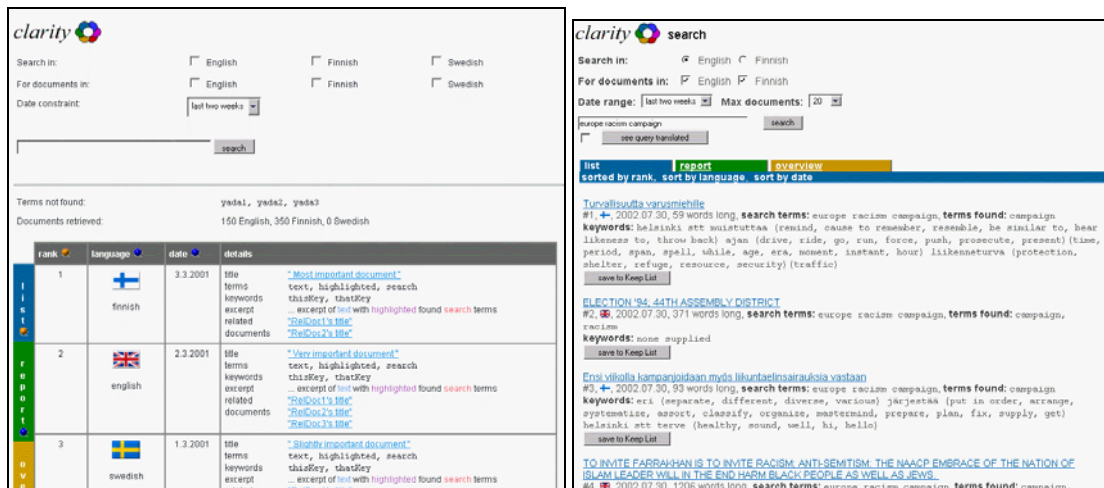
clarity

Search in: English Finnish Swedish

For documents in: English Finnish Swedish

Date constraint: last two weeks

search

Terms not found: yada1, yada2, yada3

Documents retrieved: 150 English, 350 Finnish, 0 Swedish

list report ov

| rank | language | date | details |
|---|---|---|---|
| 1 | finnish | 3.3.2001 | title "Most important document"<br>terms text, highlighted, search<br>keywords thisKey, thatKey<br>excerpt ... excerpt of text with highlighted found search terms<br>related documents "RelDoc1's title" "RelDoc2's title" |
| 2 | english | 2.3.2001 | title "Very important document"<br>terms text, highlighted, search<br>keywords thisKey, thatKey<br>excerpt ... excerpt of text with highlighted found search terms<br>related documents "RelDoc1's title" "RelDoc2's title" "RelDoc3's title" |
| 3 | swedish | 1.3.2001 | title "Slightly important document"<br>terms text, highlighted, search<br>keywords thisKey, thatKey<br>excerpt ... excerpt of text with highlighted found search terms |

clarity search

Search in: English Finnish

For documents in: English Finnish

Date range: last two weeks Max documents: 20

europe racism campaign search

see query translated

list report overview

sorted by rank, sort by language, sort by date

Turvallisuutta varusmiehille
#1, 2002.07.30, 59 words long, search terms: europe racism campaign, terms found: campaign
keywords: helsinki stt muistuttaa (remind, cause to remember, resemble, be similar to, bear likeness to, throw back) ajan (drive, ride, go, run, force, push, prosecute, present) (time, period, span, spell, while, age, era, moment, instant, hour) liikenneturva (protection, shelter, refuge, resource, security) (traffic)
save to Keep List

ELECTION '94: 44TH ASSEMBLY DISTRICT
#2, 2002.07.30, 371 words long, search terms: europe racism campaign, terms found: campaign, racism
keywords: none supplied
save to Keep List

Ensi viikolla kampanjoidaan myös liikuntaelinsairauksia vastaan
#3, 2002.07.30, 93 words long, search terms: europe racism campaign, terms found: campaign
keywords: eri (separate, different, diverse, various) järjestää (put in order, arrange, systematize, assort, classify, organize, mastermind, prepare, plan, fix, supply, get) helsinki stt terve (healthy, sound, well, hi, hello)
save to Keep List

TO INVITE FARRAKHAN IS TO INVITE RACISM; ANTI-SEMITISM: THE NAACP EMBRACE OF THE NATION OF ISLAM LEADER WILL IN THE END HARM BLACK PEOPLE AS WELL AS JEWS.
#4, 2002.07.30, 1206 words long, search terms: europe racism campaign, terms found: campaign